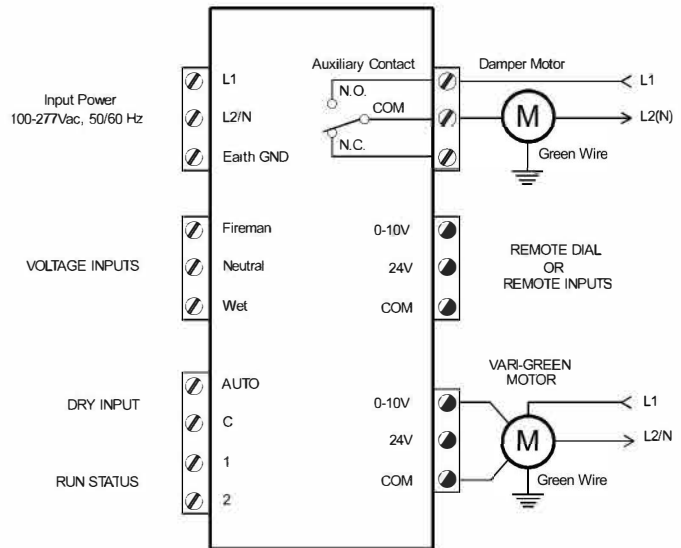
Input Power
100-277Vac, 50/60 Hz

L1
L2/N
Eath GND

Auxiliary Contact
N.O.
COM
N.C.

Damper Motor
L1
M
L2(N)
Green Wire

VOLTAGE INPUTS

Fireman
Neutral
Wet

0-10V
24V
COM

REMOTE DIAL
OR
REMOTE INPUTS

DRY INPUT

RUN STATUS

AUTO
C
1
2

0-10V
24V
COM

VARI-GREEN
MOTOR
L1
M
L2/N
Green Wire